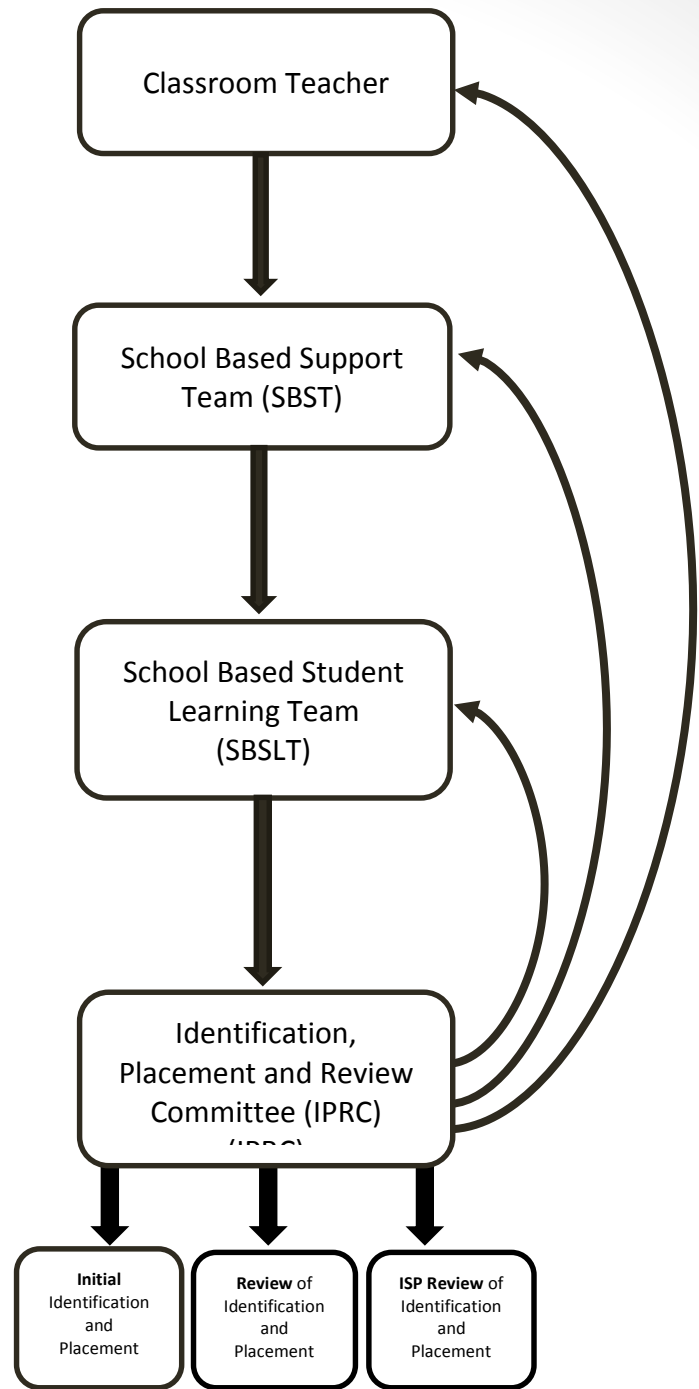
Classroom Teacher

School Based Support Team (SBST)

School Based Student Learning Team (SBSLT)

Identification, Placement and Review Committee (IPRC) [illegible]

**Initial** Identification and Placement

**Review** of Identification and Placement

**ISP Review** of Identification and Placement